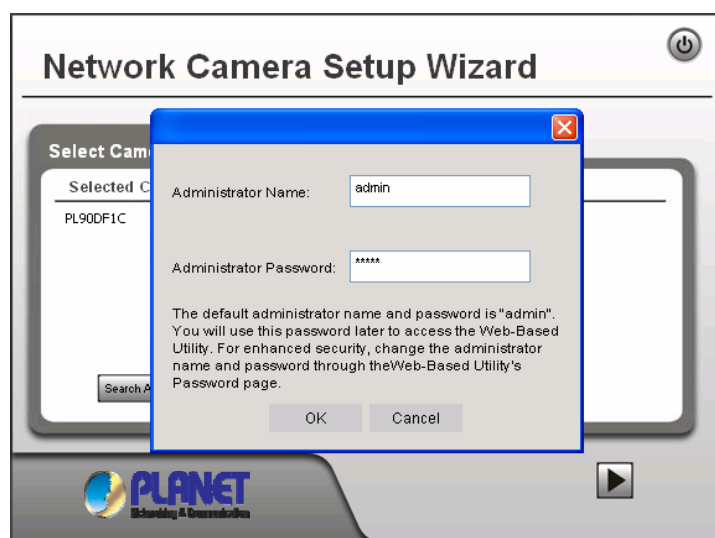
Network Camera Setup Wizard

Select Cam

Selected C

PL90DF1C

Search A

Administrator Name: admin

Administrator Password: *****

The default administrator name and password is "admin". You will use this password later to access the Web-Based Utility. For enhanced security, change the administrator name and password through theWeb-Based Utility's Password page.

OK Cancel

PLANET
Networking & Communication